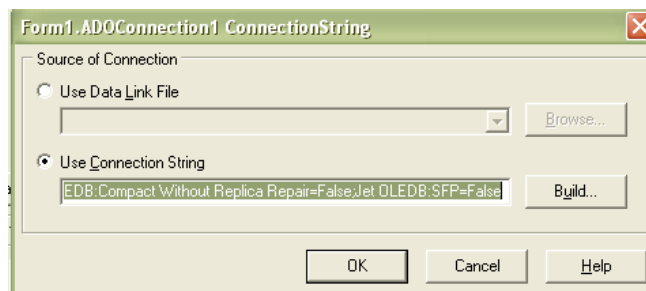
Form1.ADOConnection1 ConnectionString

Source of Connection

Use Data Link File

Browse...

Use Connection String

EDB:Compact Without Replica Repair=False;Jet OLEDB:SFP=False

Build...

OK

Cancel

Help